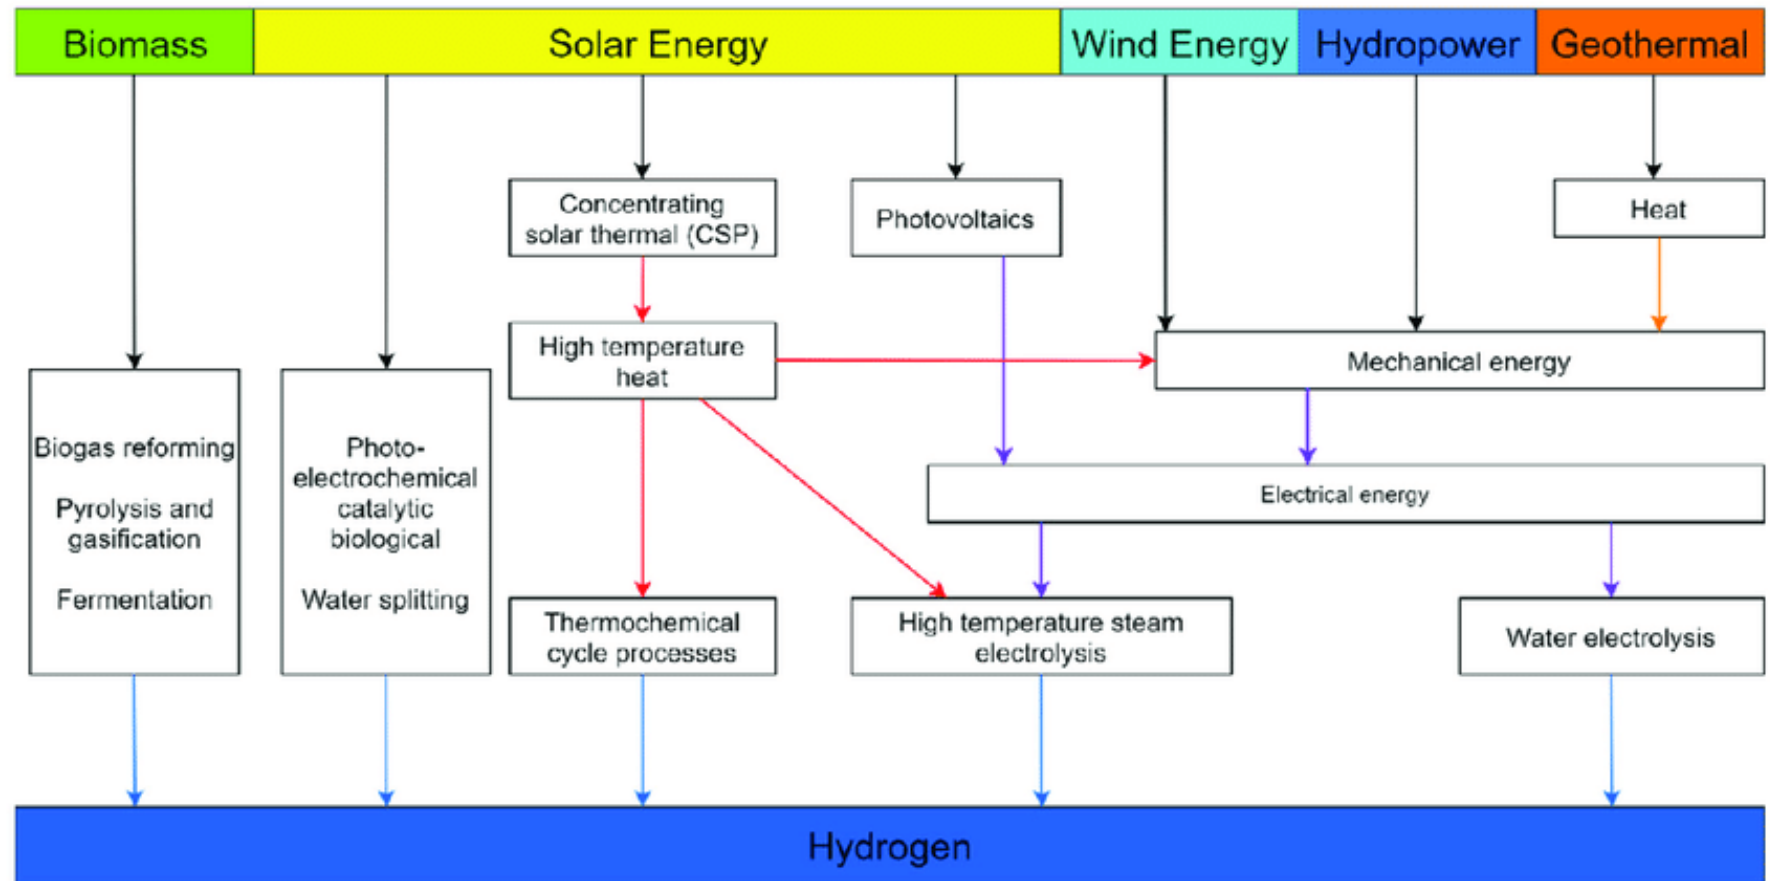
Biomass
Solar Energy
Wind Energy
Hydropower
Geothermal

Concentrating solar thermal (CSP)
Photovoltaics
Heat

High temperature heat
Mechanical energy

Biogas reforming

Pyrolysis and gasification

Fermentation

Photo-electrochemical catalytic biological

Water splitting

Electrical energy

Thermochemical cycle processes
High temperature steam electrolysis
Water electrolysis

Hydrogen